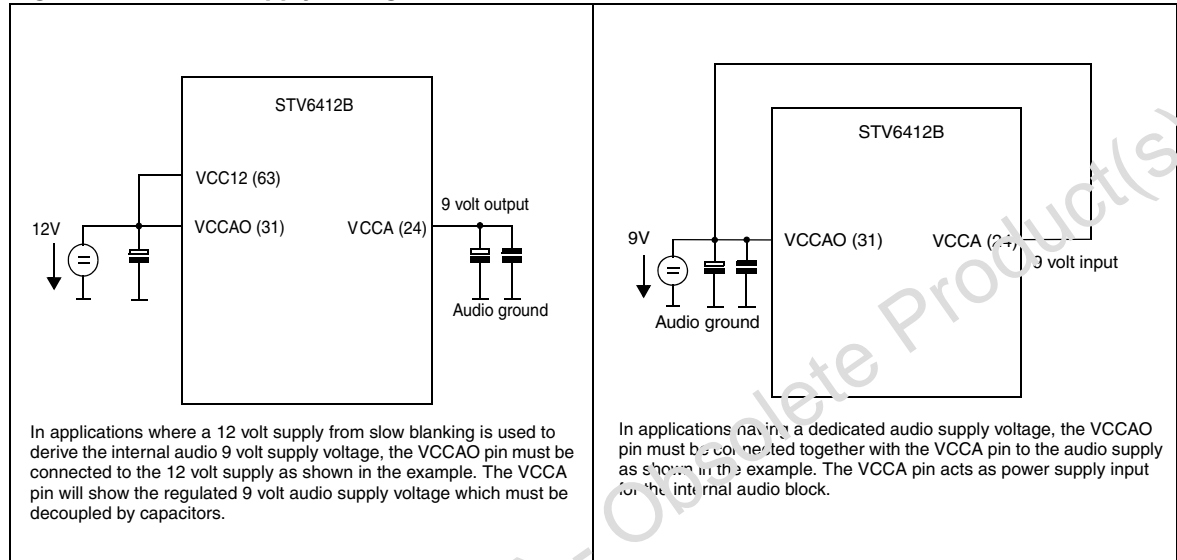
STV6412B

VCC12 (63)

12V

VCCAO (31)

VCCA (24)

9 volt output

Audio ground

In applications where a 12 volt supply from slow blanking is used to derive the internal audio 9 volt supply voltage, the VCCAO pin must be connected to the 12 volt supply as shown in the example. The VCCA pin will show the regulated 9 volt audio supply voltage which must be decoupled by capacitors.

STV6412B

9V

VCCAO (31)

VCCA (24)

9 volt input

Audio ground

In applications having a dedicated audio supply voltage, the VCCAO pin must be connected together with the VCCA pin to the audio supply as shown in the example. The VCCA pin acts as power supply input for the internal audio block.

Obsolete Product(s)